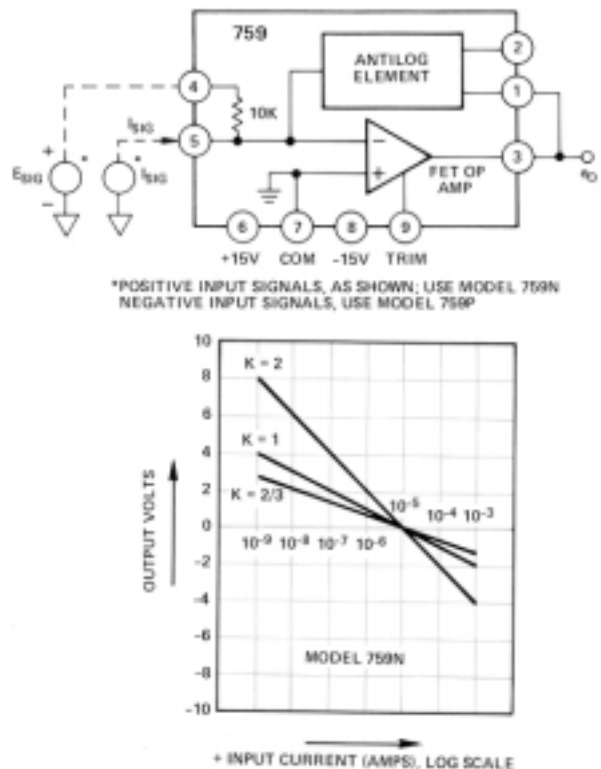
759

ANTILOG ELEMENT

2

1

4

10K

$I_{SIG}$

5

3

$e_O$

$E_{SIG}$

*

$I_{SIG}$

*

FET OP AMP

6

7

8

9

+15V

COM

-15V

TRIM

*POSITIVE INPUT SIGNALS, AS SHOWN; USE MODEL 759N
NEGATIVE INPUT SIGNALS, USE MODEL 759P

10

8

6

4

2

0

-2

-4

-6

-8

-10

K = 2

K = 1

K = 2/3

$10^{-5}$

$10^{-4}$

$10^{-3}$

$10^{-9}$

$10^{-8}$

$10^{-7}$

$10^{-6}$

OUTPUT VOLTS

MODEL 759N

+ INPUT CURRENT (AMPS), LOG SCALE